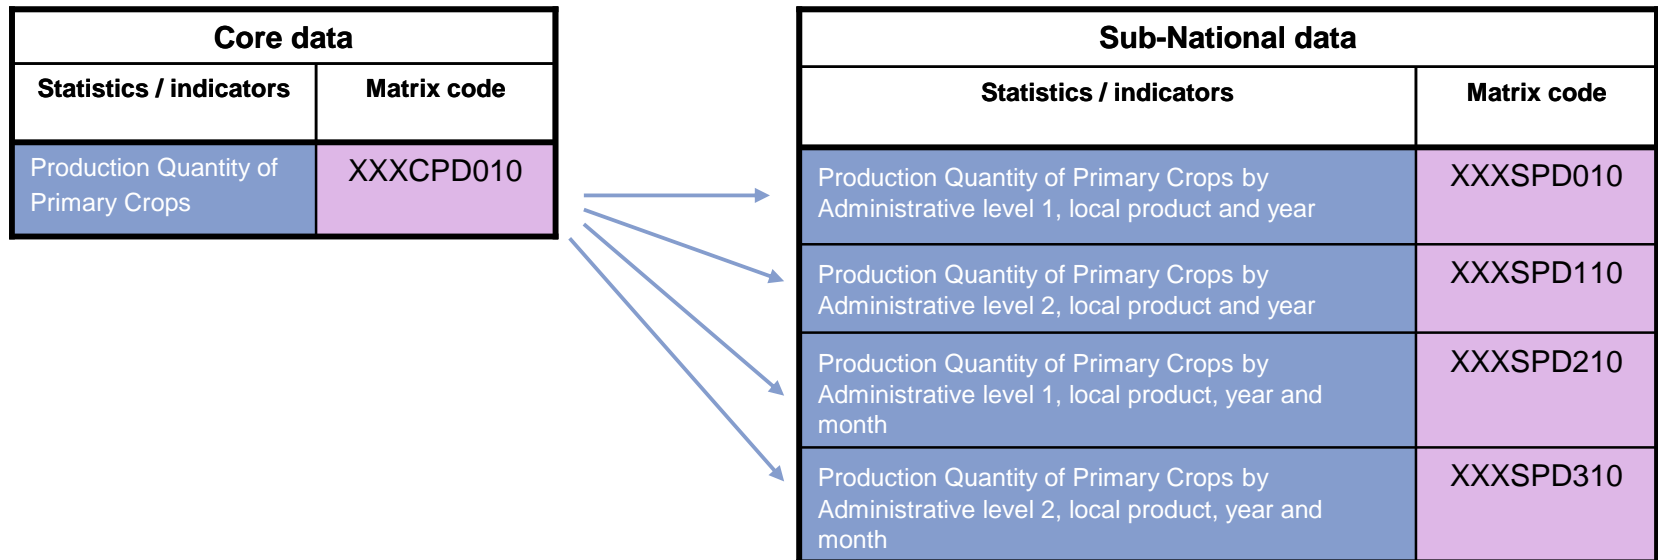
| Core data | |
|---|---|
| Statistics / indicators | Matrix code |
| Production Quantity of Primary Crops | XXXCPD010 |

| Sub-National data | |
|---|---|
| Statistics / indicators | Matrix code |
| Production Quantity of Primary Crops by Administrative level 1, local product and year | XXXSPD010 |
| Production Quantity of Primary Crops by Administrative level 2, local product and year | XXXSPD110 |
| Production Quantity of Primary Crops by Administrative level 1, local product, year and month | XXXSPD210 |
| Production Quantity of Primary Crops by Administrative level 2, local product, year and month | XXXSPD310 |